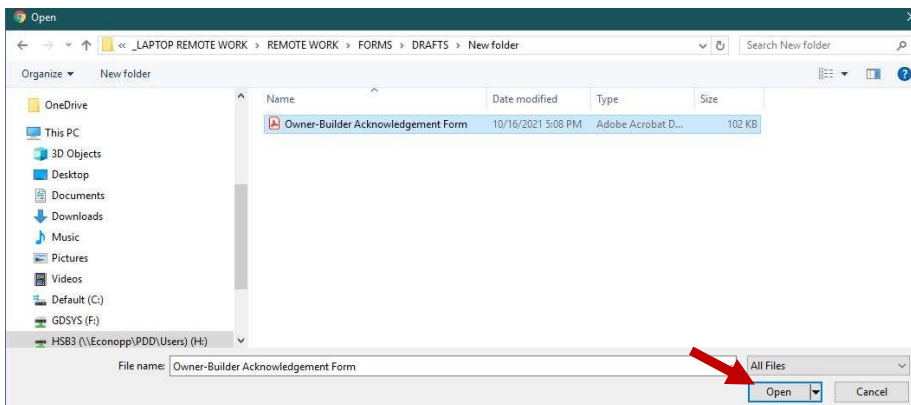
Open

« _LAPTOP REMOTE WORK > REMOTE WORK > FORMS > DRAFTS > New folder

Search New folder

Organize ▾ New folder

OneDrive
This PC
3D Objects
Desktop
Documents
Downloads
Music
Pictures
Videos
Default (C:)
GDSYS (F:)
HSB3 (\\Econopp\PDD\Users) (H:)

| Name | Date modified | Type | Size |
|---|---|---|---|
| Owner-Builder Acknowledgement Form | 10/16/2021 5:08 PM | Adobe Acrobat D... | 102 KB |

File name: Owner-Builder Acknowledgement Form

All Files

Open

Cancel